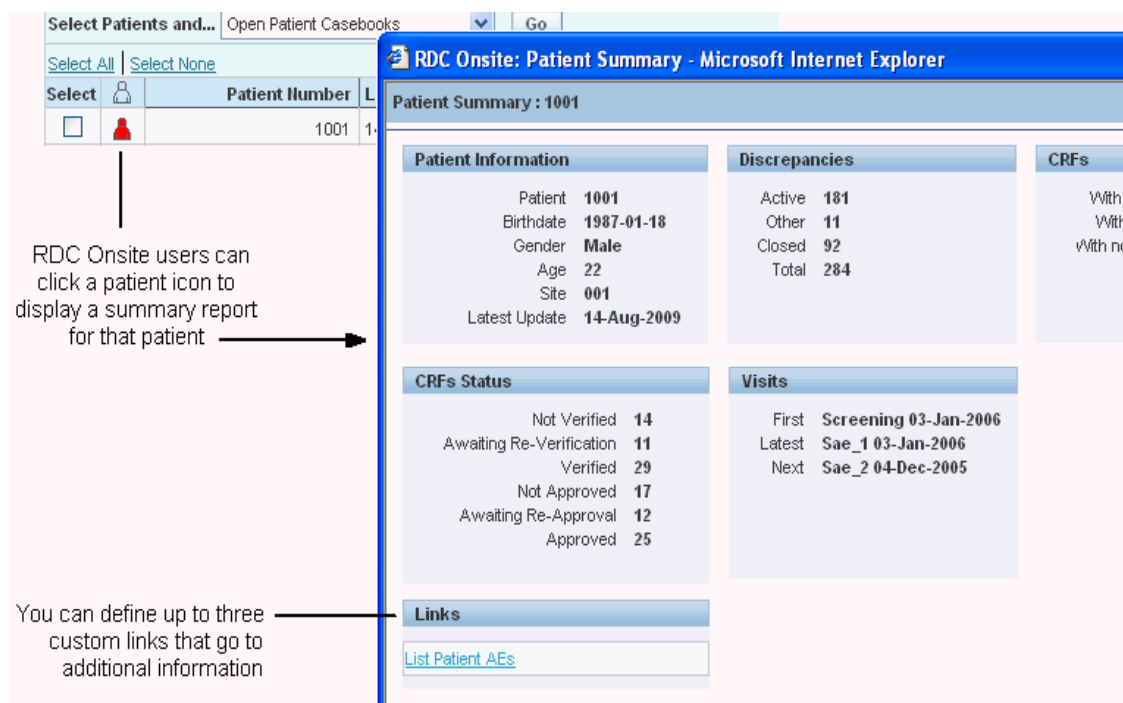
Select Patients and... Open Patient Casebooks Go

Select All | Select None

| Select | | Patient Number | L |
|---|---|---|---|
| | | 1001 | 1 |

RDC Onsite users can click a patient icon to display a summary report for that patient

You can define up to three custom links that go to additional information

RDC Onsite: Patient Summary - Microsoft Internet Explorer

Patient Summary : 1001

Patient Information

Patient 1001
Birthdate 1987-01-18
Gender Male
Age 22
Site 001
Latest Update 14-Aug-2009

Discrepancies

Active 181
Other 11
Closed 92
Total 284

CRFs

With
With
With n

CRFs Status

Not Verified 14
Awaiting Re-Verification 11
Verified 29
Not Approved 17
Awaiting Re-Approval 12
Approved 25

Visits

First Screening 03-Jan-2006
Latest Sae_1 03-Jan-2006
Next Sae_2 04-Dec-2005

Links

List Patient AEs